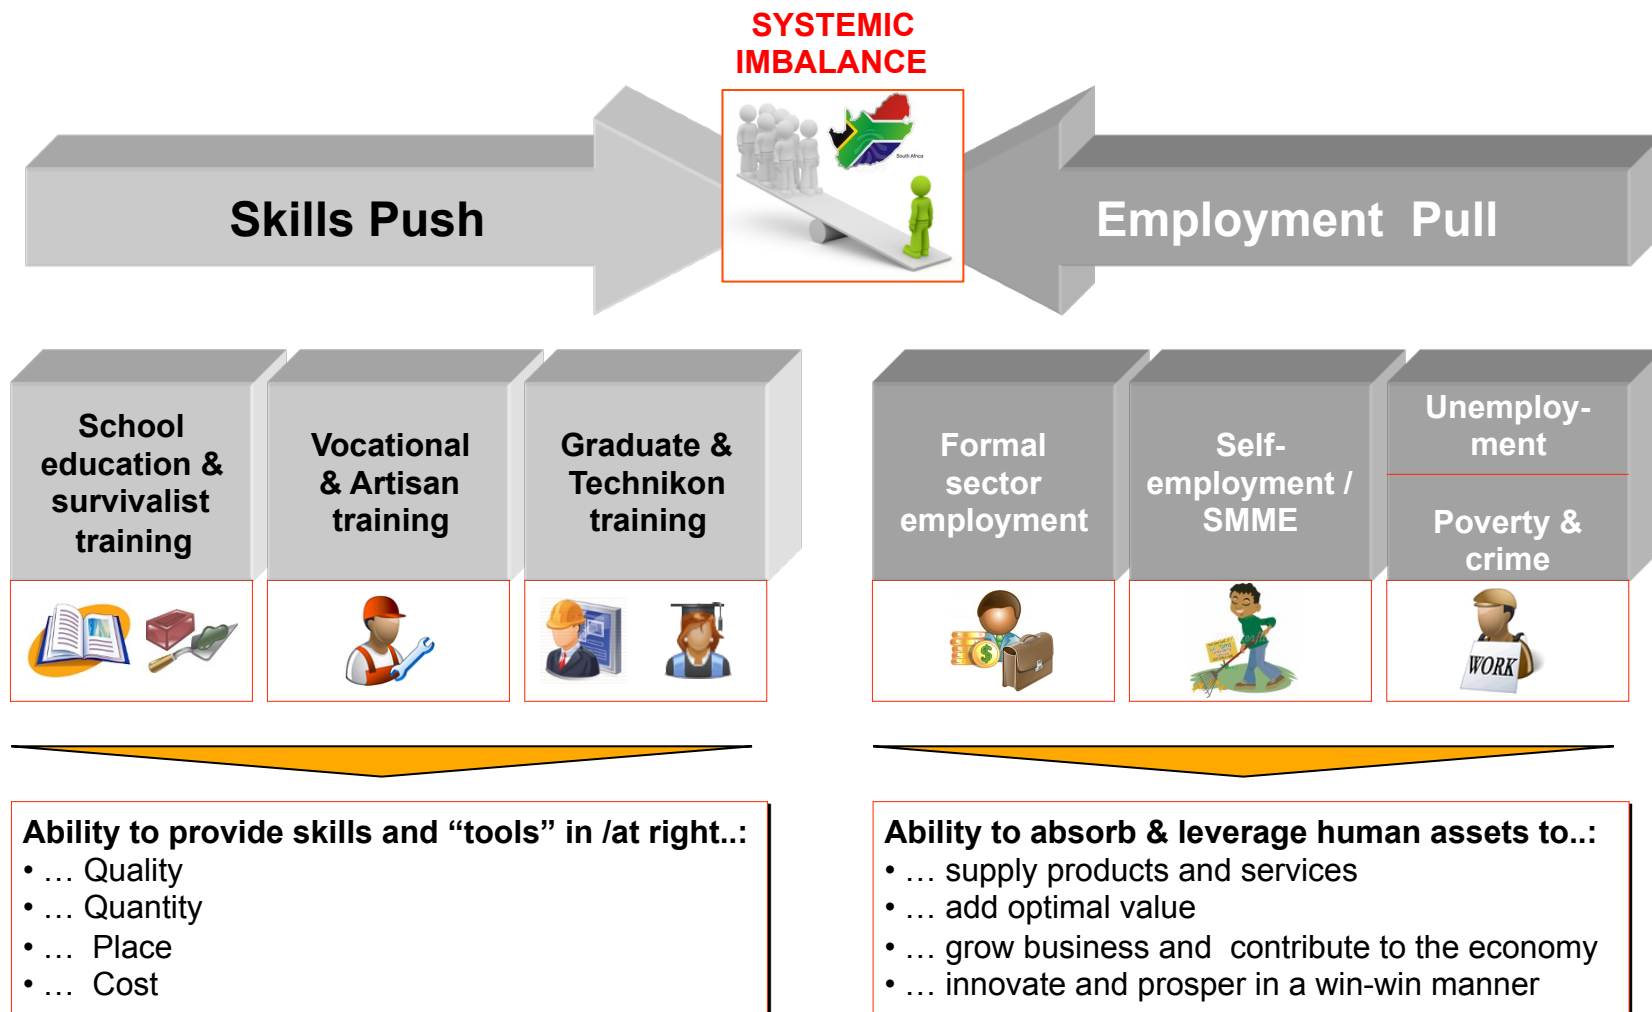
SYSTEMIC IMBALANCE

Skills Push

South Africa

Employment Pull

School education & survivalist training

Vocational & Artisan training

Graduate & Technikon training

Formal sector employment

Self-employment / SMME

Unemployment

Poverty & crime

WORK

Ability to provide skills and “tools” in /at right..:
• … Quality
• … Quantity
• … Place
• … Cost

Ability to absorb & leverage human assets to..:
• … supply products and services
• … add optimal value
• … grow business and contribute to the economy
• … innovate and prosper in a win-win manner